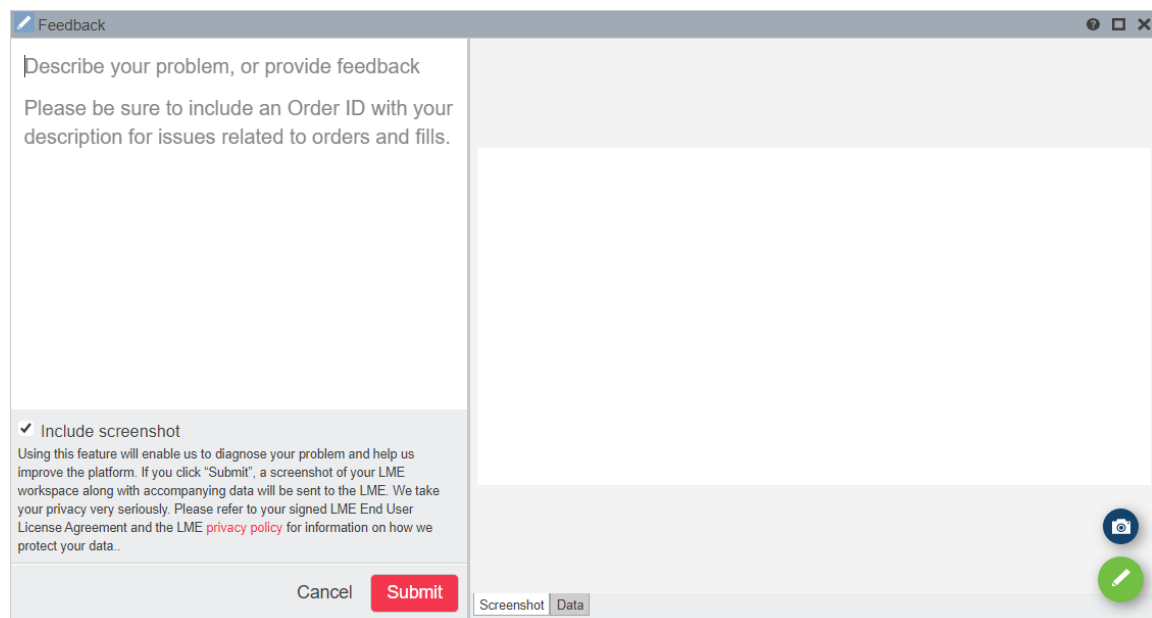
Feedback

Describe your problem, or provide feedback

Please be sure to include an Order ID with your description for issues related to orders and fills.

✔ Include screenshot

Using this feature will enable us to diagnose your problem and help us improve the platform. If you click "Submit", a screenshot of your LME workspace along with accompanying data will be sent to the LME. We take your privacy very seriously. Please refer to your signed LME End User License Agreement and the LME privacy policy for information on how we protect your data..

Cancel Submit

Screenshot Data